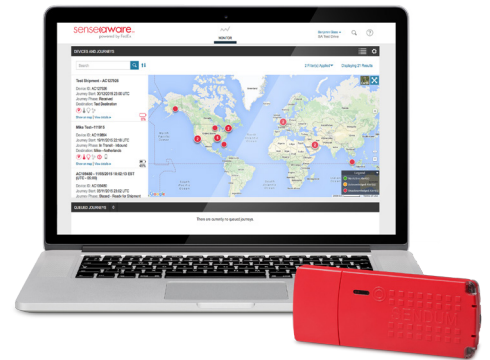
senseaware
powered by FedEx

MONITOR

DEVICES AND JOURNEYS

Search

2 Filter(s) Applied
Displaying 21 Results

Test Shipment - AC127508
Device ID: AC127508
Journey Start: 
Journey Phase: Received
Destination: Test Destination

Mike Test - 111815
Device ID: AC118815
Journey Phase: In Transit - Inbound

AC109846 -

Journey Phase: Staged - Ready for Shipment

QUEUED JOURNEYS

There are currently no queued journeys.

Google